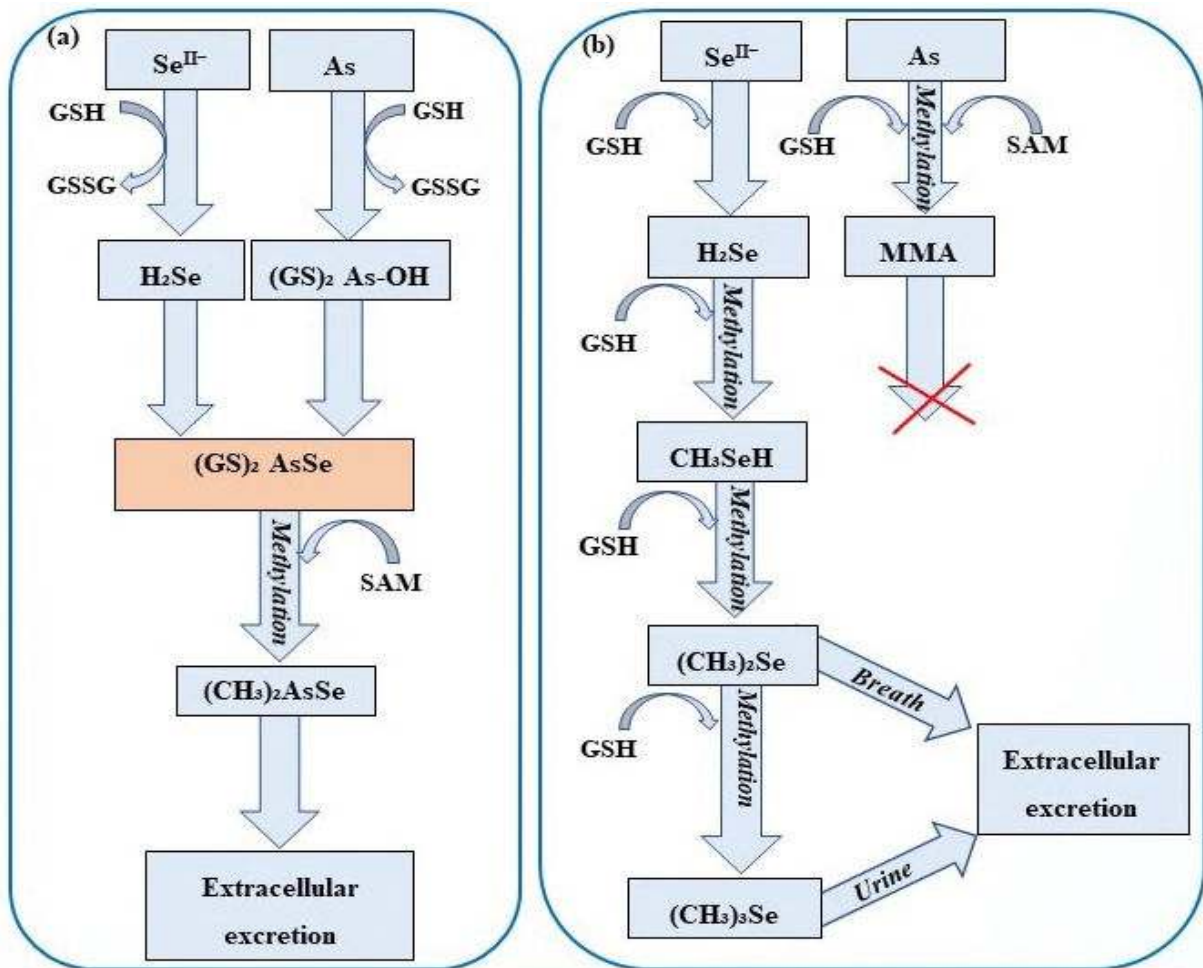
(a)

$Se^{II-}$

As

GSH

GSSG

GSH

GSSG

$H_2Se$

$(GS)_2$ As-OH

$(GS)_2$ AsSe

Methylation

SAM

$(CH_3)_2AsSe$

Extracellular excretion

(b)

$Se^{II-}$

As

GSH

GSH

Methylation

SAM

$H_2Se$

MMA

GSH

Methylation

$CH_3SeH$

GSH

Methylation

$(CH_3)_2Se$

Breath

GSH

Methylation

Extracellular excretion

Urine

$(CH_3)_3Se$